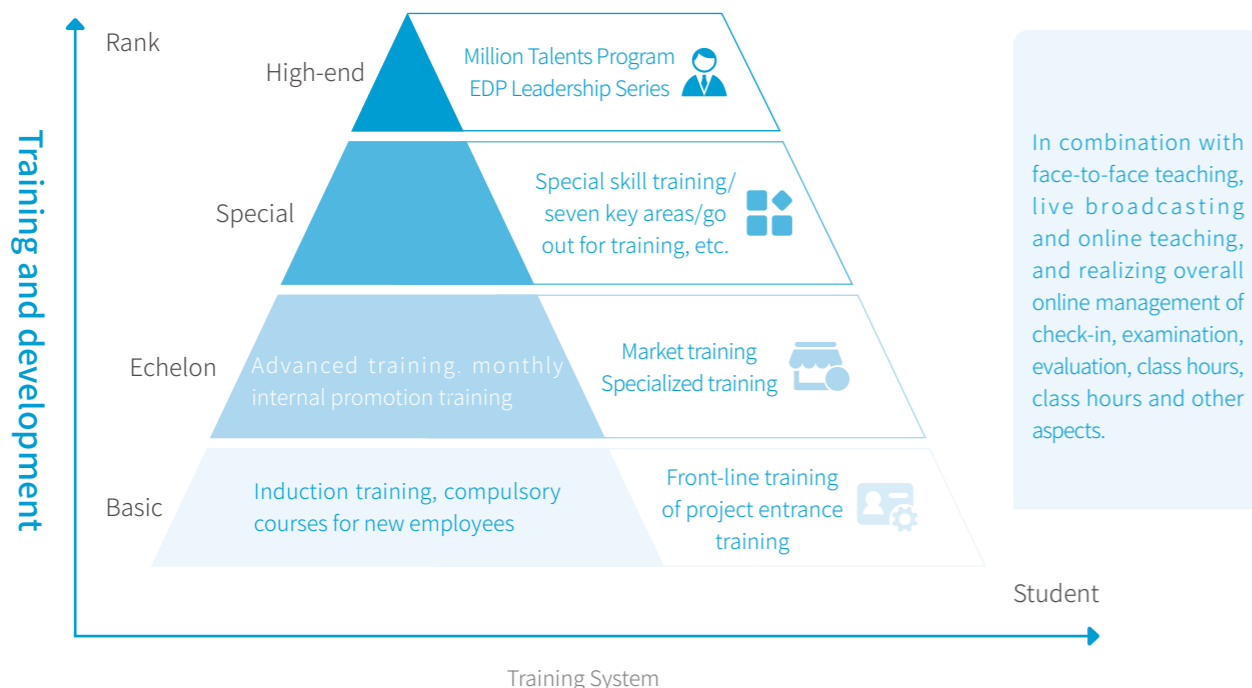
Training and development

Rank

High-end

Million Talents Program
EDP Leadership Series

Special

Special skill training/ seven key areas/go out for training, etc.

Echelon

Advanced training. monthly internal promotion training

Market training
Specialized training

Basic

Induction training, compulsory courses for new employees

Front-line training of project entrance training

Student

Training System

In combination with face-to-face teaching, live broadcasting and online teaching, and realizing overall online management of check-in, examination, evaluation, class hours, class hours and other aspects.